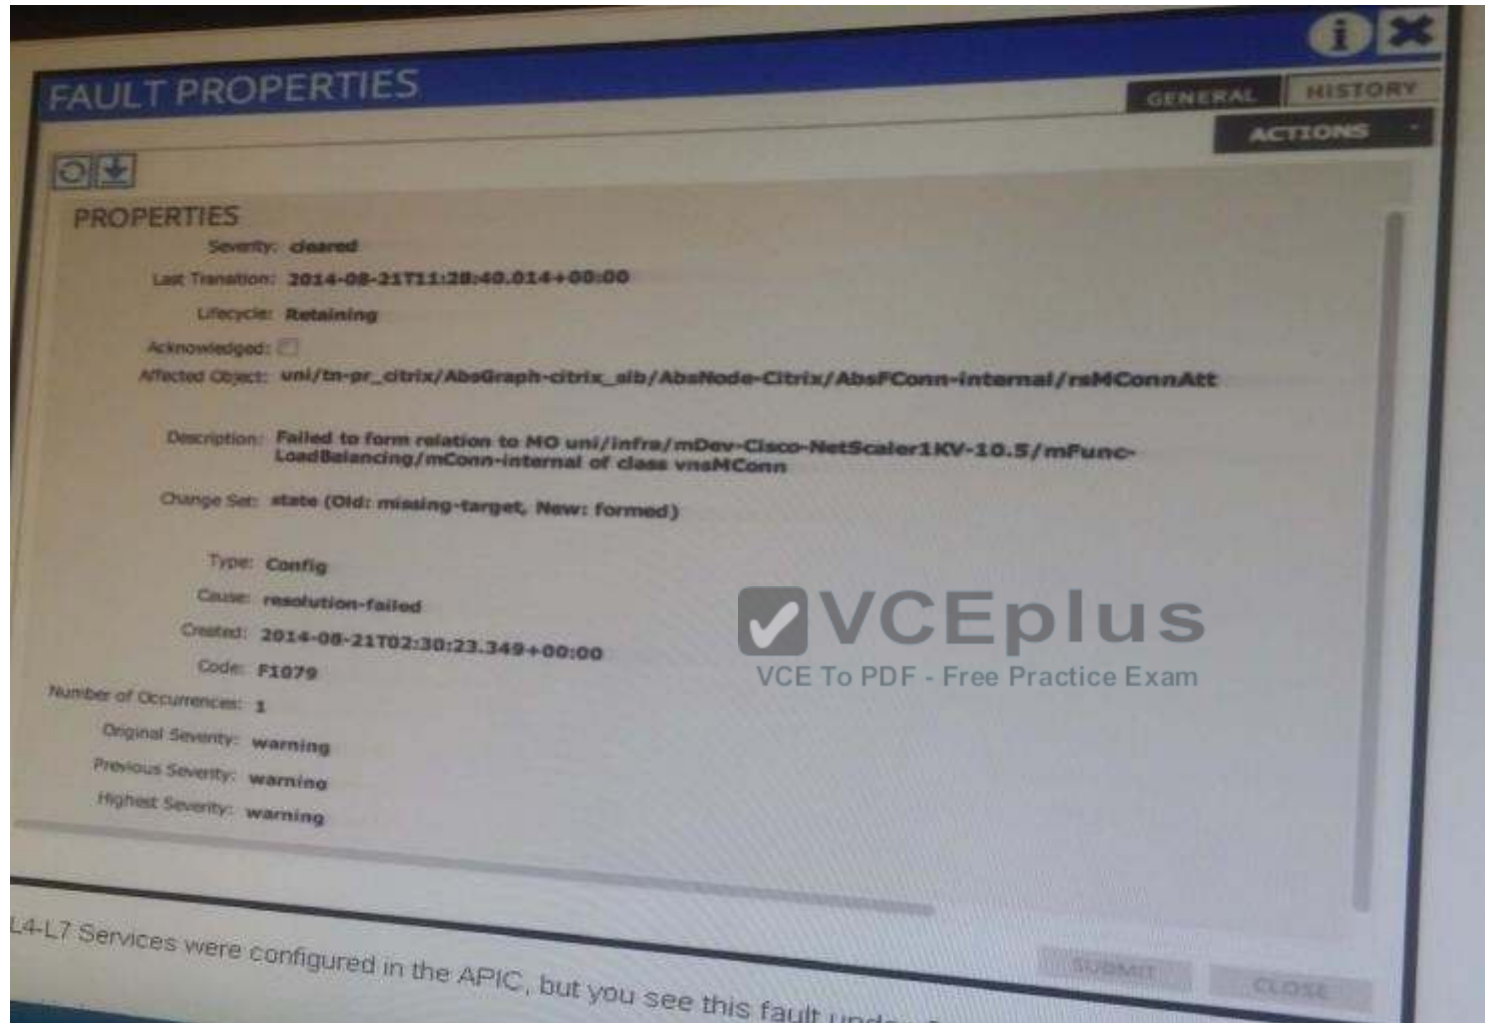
FAULT PROPERTIES

GENERAL HISTORY

ACTIONS

PROPERTIES

Severity: cleared

Last Transition: 2014-08-21T11:28:40.014+00:00

Lifecycle: Retaining

Acknowledged:

Affected Object: uni/tn-pr_citrix/AbsGraph-citrix_slb/AbsNode-Citrix/AbsFConn-internal/rsMConnAtt

Description: Failed to form relation to MO uni/infra/mDev-Cisco-NetScaler1KV-10.5/mFunc-LoadBalancing/mConn-internal of class vnsMConn

Change Set: state (Old: missing-target, New: formed)

Type: Config

Cause: resolution-failed

Created: 2014-08-21T02:30:23.349+00:00

Code: F1079

Number of Occurrences: 1

Original Severity: warning

Previous Severity: warning

Highest Severity: warning

VCEplus
VCE To PDF - Free Practice Exam

SUBMIT CLOSE

L4-L7 Services were configured in the APIC, but you see this fault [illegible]